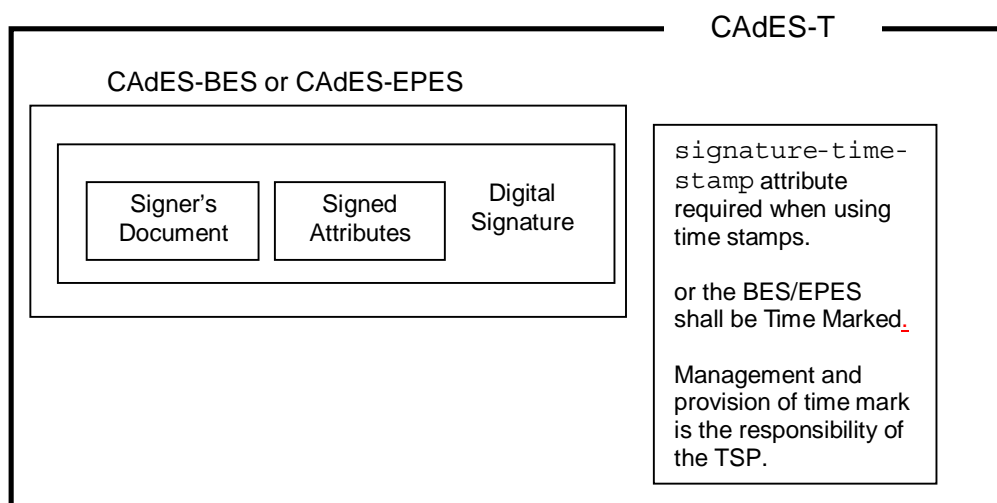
CAdES-T

CAdES-BES or CAdES-EPES

Signer's Document

Signed Attributes

Digital Signature

signature-time-stamp attribute required when using time stamps.

or the BES/EPES shall be Time Marked.

Management and provision of time mark is the responsibility of the TSP.